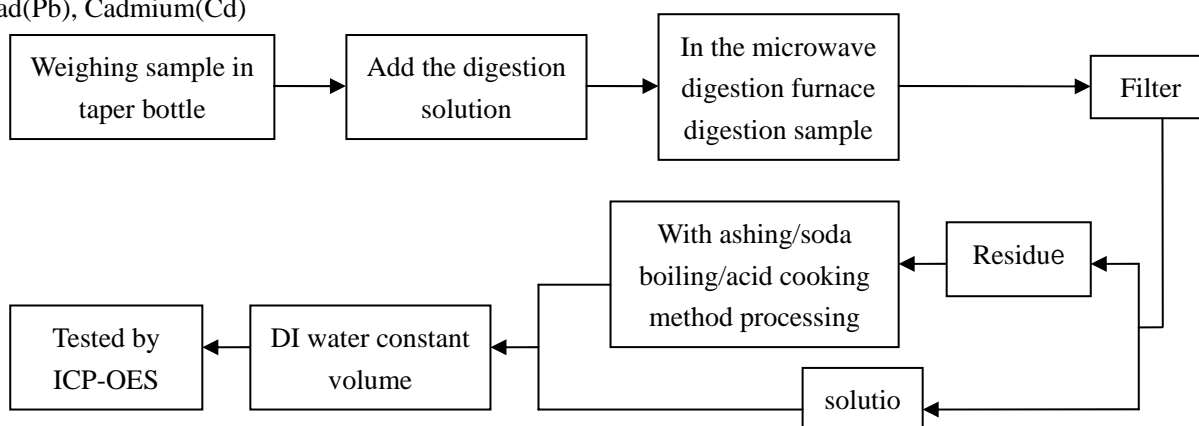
ad(Pb), Cadmium(Cd)

Weighing sample in taper bottle

Add the digestion solution

In the microwave digestion furnace digestion sample

Filter

Residue

With ashing/soda boiling/acid cooking method processing

solutio

DI water constant volume

Tested by ICP-OES